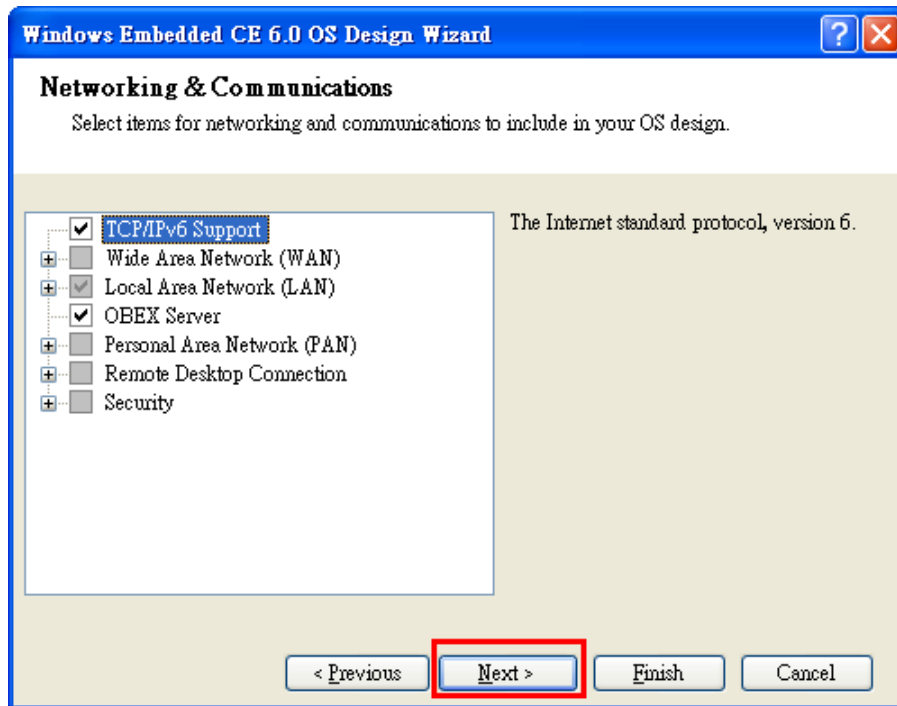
Windows Embedded CE 6.0 OS Design Wizard

Networking & Communications

Select items for networking and communications to include in your OS design.

TCP/IPv6 Support
Wide Area Network (WAN)
Local Area Network (LAN)
OBEX Server
Personal Area Network (PAN)
Remote Desktop Connection
Security

The Internet standard protocol, version 6.

< Previous
Next >
Finish
Cancel